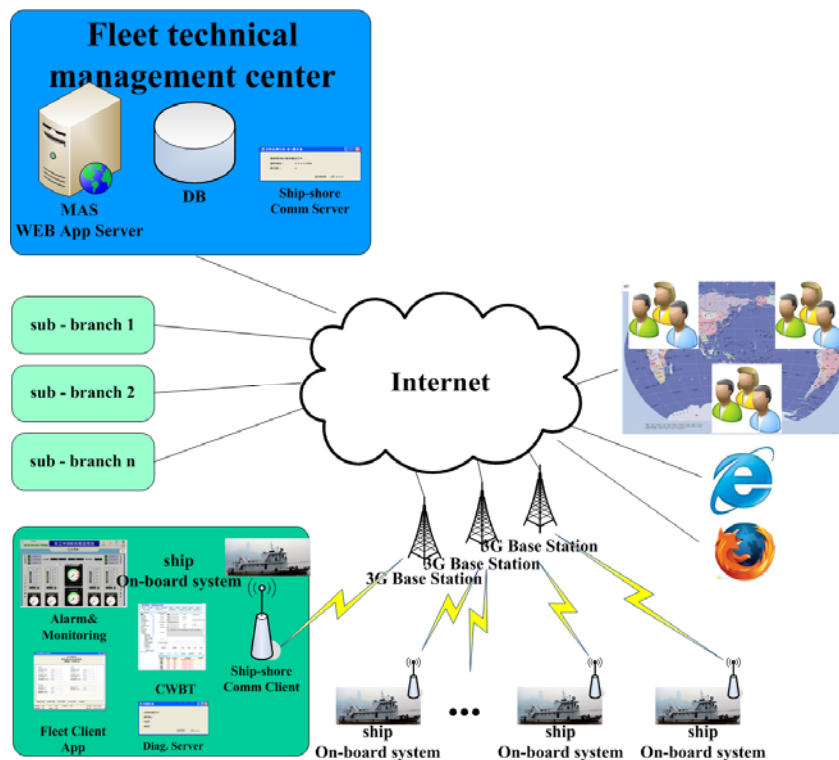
Fleet technical management center

MAS
WEB App Server

DB

Ship-shore
Comm Server

sub - branch 1

sub - branch 2

sub - branch n

Internet

ship
On-board system

Alarm&
Monitoring

CWBT

Ship-shore
Comm Client

Fleet Client
App

Diag. Server

3G Base Station

3G Base Station

3G Base Station

ship
On-board system

•••

ship
On-board system

ship
On-board system